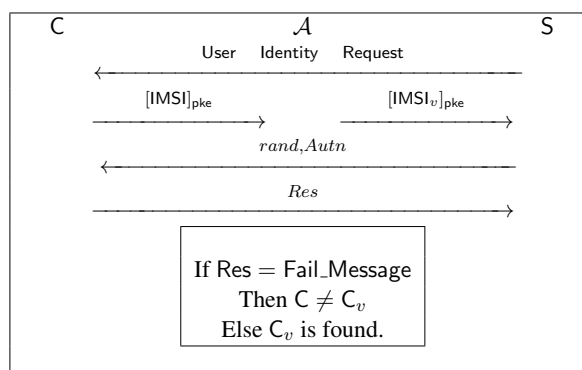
C $\mathcal{A}$ S

User Identity Request

$[\mathsf{IMSI}]_{\mathsf{pke}}$ $[\mathsf{IMSI}_v]_{\mathsf{pke}}$

$rand, Autn$

$Res$

If Res = Fail_Message
Then $\mathsf{C} \neq \mathsf{C}_v$
Else $\mathsf{C}_v$ is found.